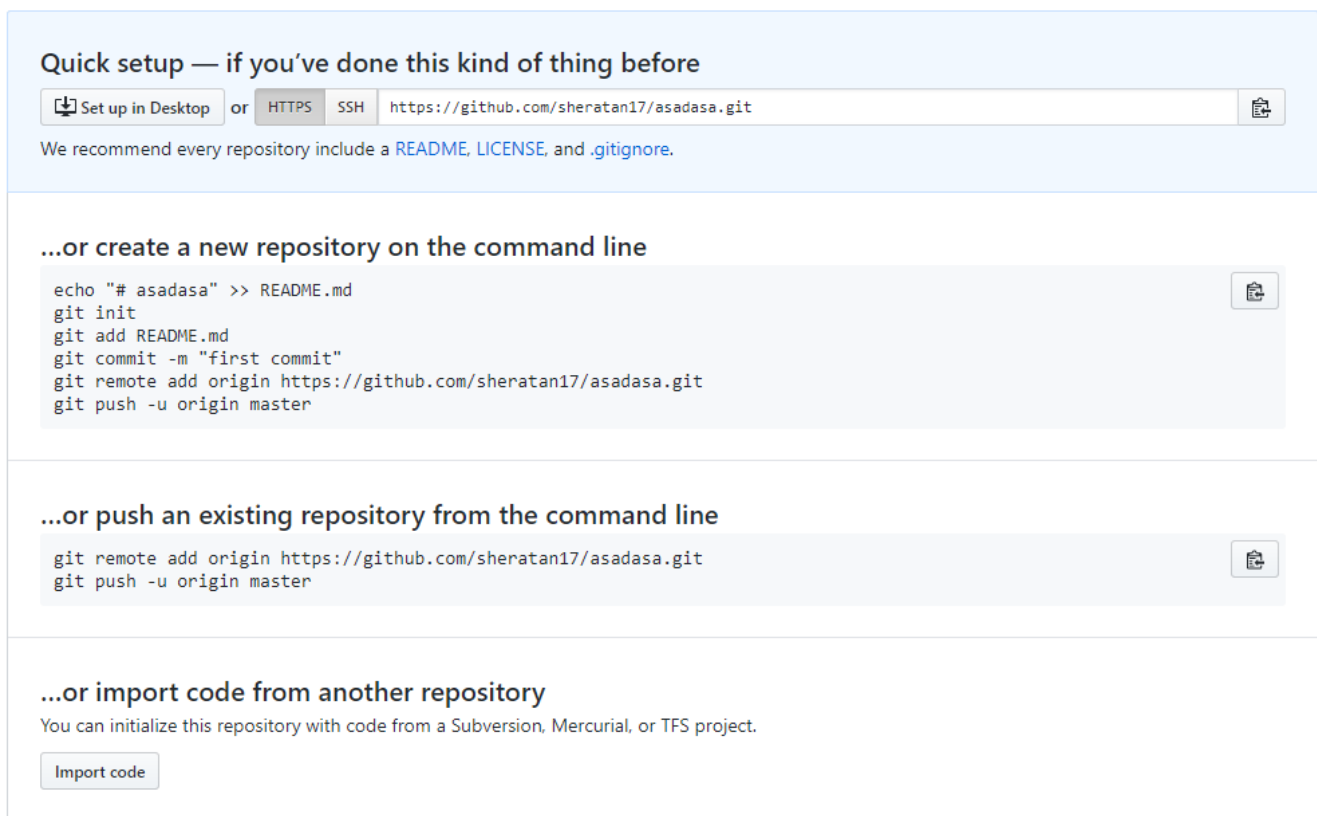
Quick setup — if you've done this kind of thing before

Set up in Desktop or HTTPS SSH https://github.com/sheratan17/asadasa.git

We recommend every repository include a README, LICENSE, and .gitignore.

...or create a new repository on the command line

echo "# asadasa" >> README.md
git init
git add README.md
git commit -m "first commit"
git remote add origin https://github.com/sheratan17/asadasa.git
git push -u origin master

...or push an existing repository from the command line

git remote add origin https://github.com/sheratan17/asadasa.git
git push -u origin master

...or import code from another repository

You can initialize this repository with code from a Subversion, Mercurial, or TFS project.

Import code